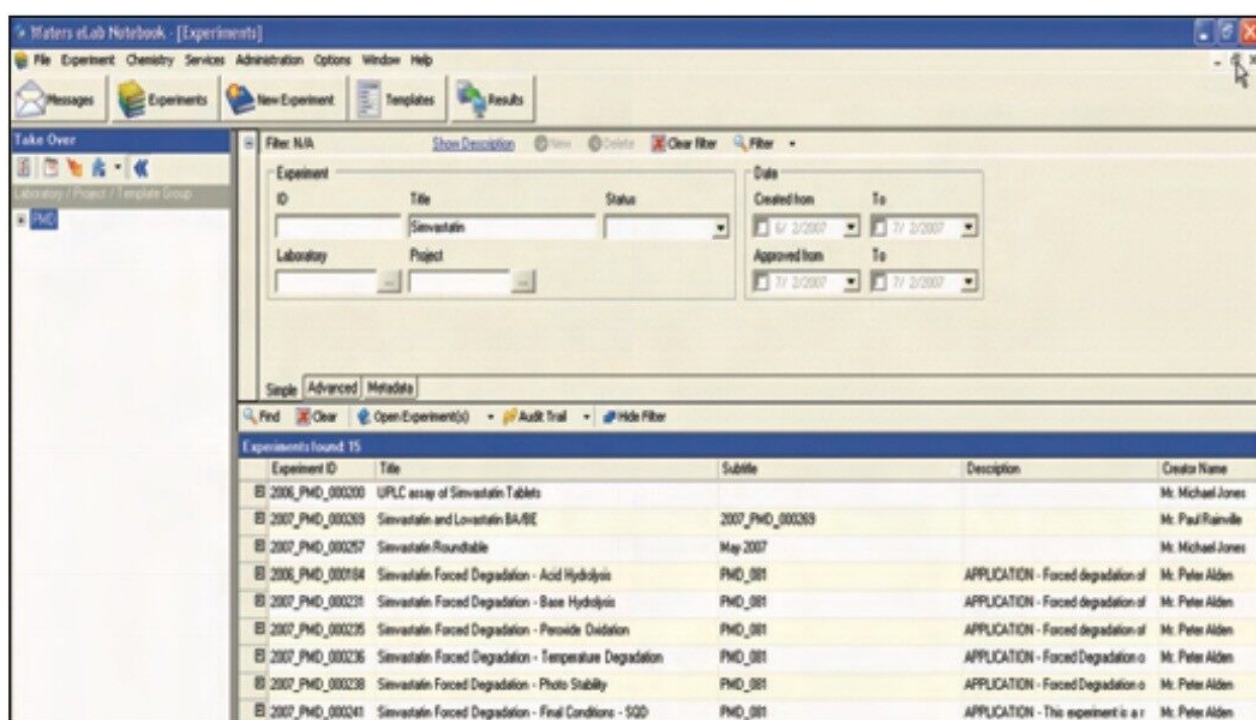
Waters eLab Notebook - [Experiments]

File Experiment Chemistry Services Administration Options Window Help

Messages Experiments New Experiment Templates Results

Take Over

Laboratory / Project / Template Group

PMD

Filter: N/A Show Description New Delete Clear filter Filter

Experiment

ID

Title

Simvastatin

Status

Laboratory

Project

Date

Created from

6/ 2/2007

To

7/ 2/2007

Approved from

7/ 2/2007

To

7/ 2/2007

Simple Advanced Metadata

Find Clear Open Experiment(s) Audit Trail Hide Filter

Experiments found: 15

| Experiment ID | Title | Subtitle | Description | Creator Name |
|---|---|---|---|---|
| 2006_PMD_000200 | UPLC assay of Simvastatin Tablets | | | Mr. Michael Jones |
| 2007_PMD_000269 | Simvastatin and Lovastatin BA/BE | 2007_PMD_000269 | | Mr. Paul Rainville |
| 2007_PMD_000257 | Simvastatin Roundtable | May 2007 | | Mr. Michael Jones |
| 2006_PMD_000184 | Simvastatin Forced Degradation - Acid Hydrolysis | PMD_081 | APPLICATION - Forced degradation of | Mr. Peter Alden |
| 2007_PMD_000231 | Simvastatin Forced Degradation - Base Hydrolysis | PMD_081 | APPLICATION - Forced degradation of | Mr. Peter Alden |
| 2007_PMD_000235 | Simvastatin Forced Degradation - Peroxide Oxidation | PMD_081 | APPLICATION - Forced degradation of | Mr. Peter Alden |
| 2007_PMD_000236 | Simvastatin Forced Degradation - Temperature Degradation | PMD_081 | APPLICATION - Forced Degradation o | Mr. Peter Alden |
| 2007_PMD_000238 | Simvastatin Forced Degradation - Photo Stability | PMD_081 | APPLICATION - Forced Degradation o | Mr. Peter Alden |
| 2007_PMD_000241 | Simvastatin Forced Degradation - Final Conditions - SQD | PMD_081 | APPLICATION - This experiment is a r | Mr. Peter Alden |